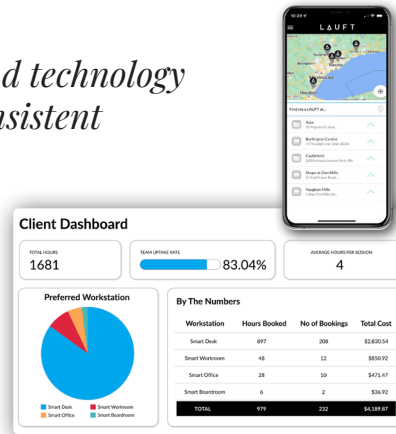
d technology
nsistent

10:39 | LAUFT

Find me a LAUFT in...

Ajax
Burlington Centre
Castlefield
Shops at Don Mills
Vaughan Mills

Client Dashboard

TOTAL HOURS
1681

TEAM UPTAKE RATE
83.04%

AVERAGE HOURS PER SESSION
4

Preferred Workstation

Smart Desk
Smart Workroom
Smart Office
Smart Boardroom

By The Numbers

| Workstation | Hours Booked | No of Bookings | Total Cost |
|---|---|---|---|
| Smart Desk | 897 | 208 | $2,830.54 |
| Smart Workroom | 48 | 12 | $850.92 |
| Smart Office | 28 | 10 | $471.47 |
| Smart Boardroom | 6 | 2 | $36.92 |
| TOTAL | 979 | 232 | $4,189.87 |